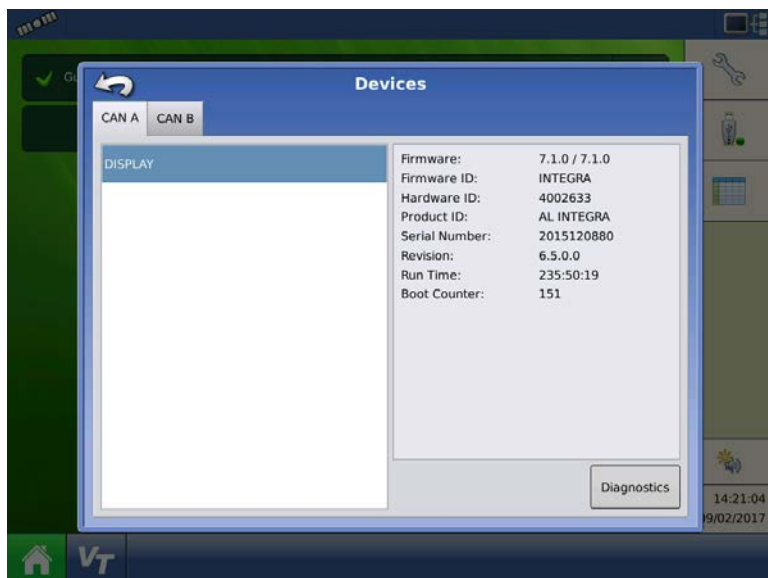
Devices

CAN A CAN B

DISPLAY

| Firmware: | 7.1.0 / 7.1.0 |
|---|---|
| Firmware ID: | INTEGRA |
| Hardware ID: | 4002633 |
| Product ID: | AL INTEGRA |
| Serial Number: | 2015120880 |
| Revision: | 6.5.0.0 |
| Run Time: | 235:50:19 |
| Boot Counter: | 151 |

Diagnostics

14:21:04
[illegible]9/02/2017

VT